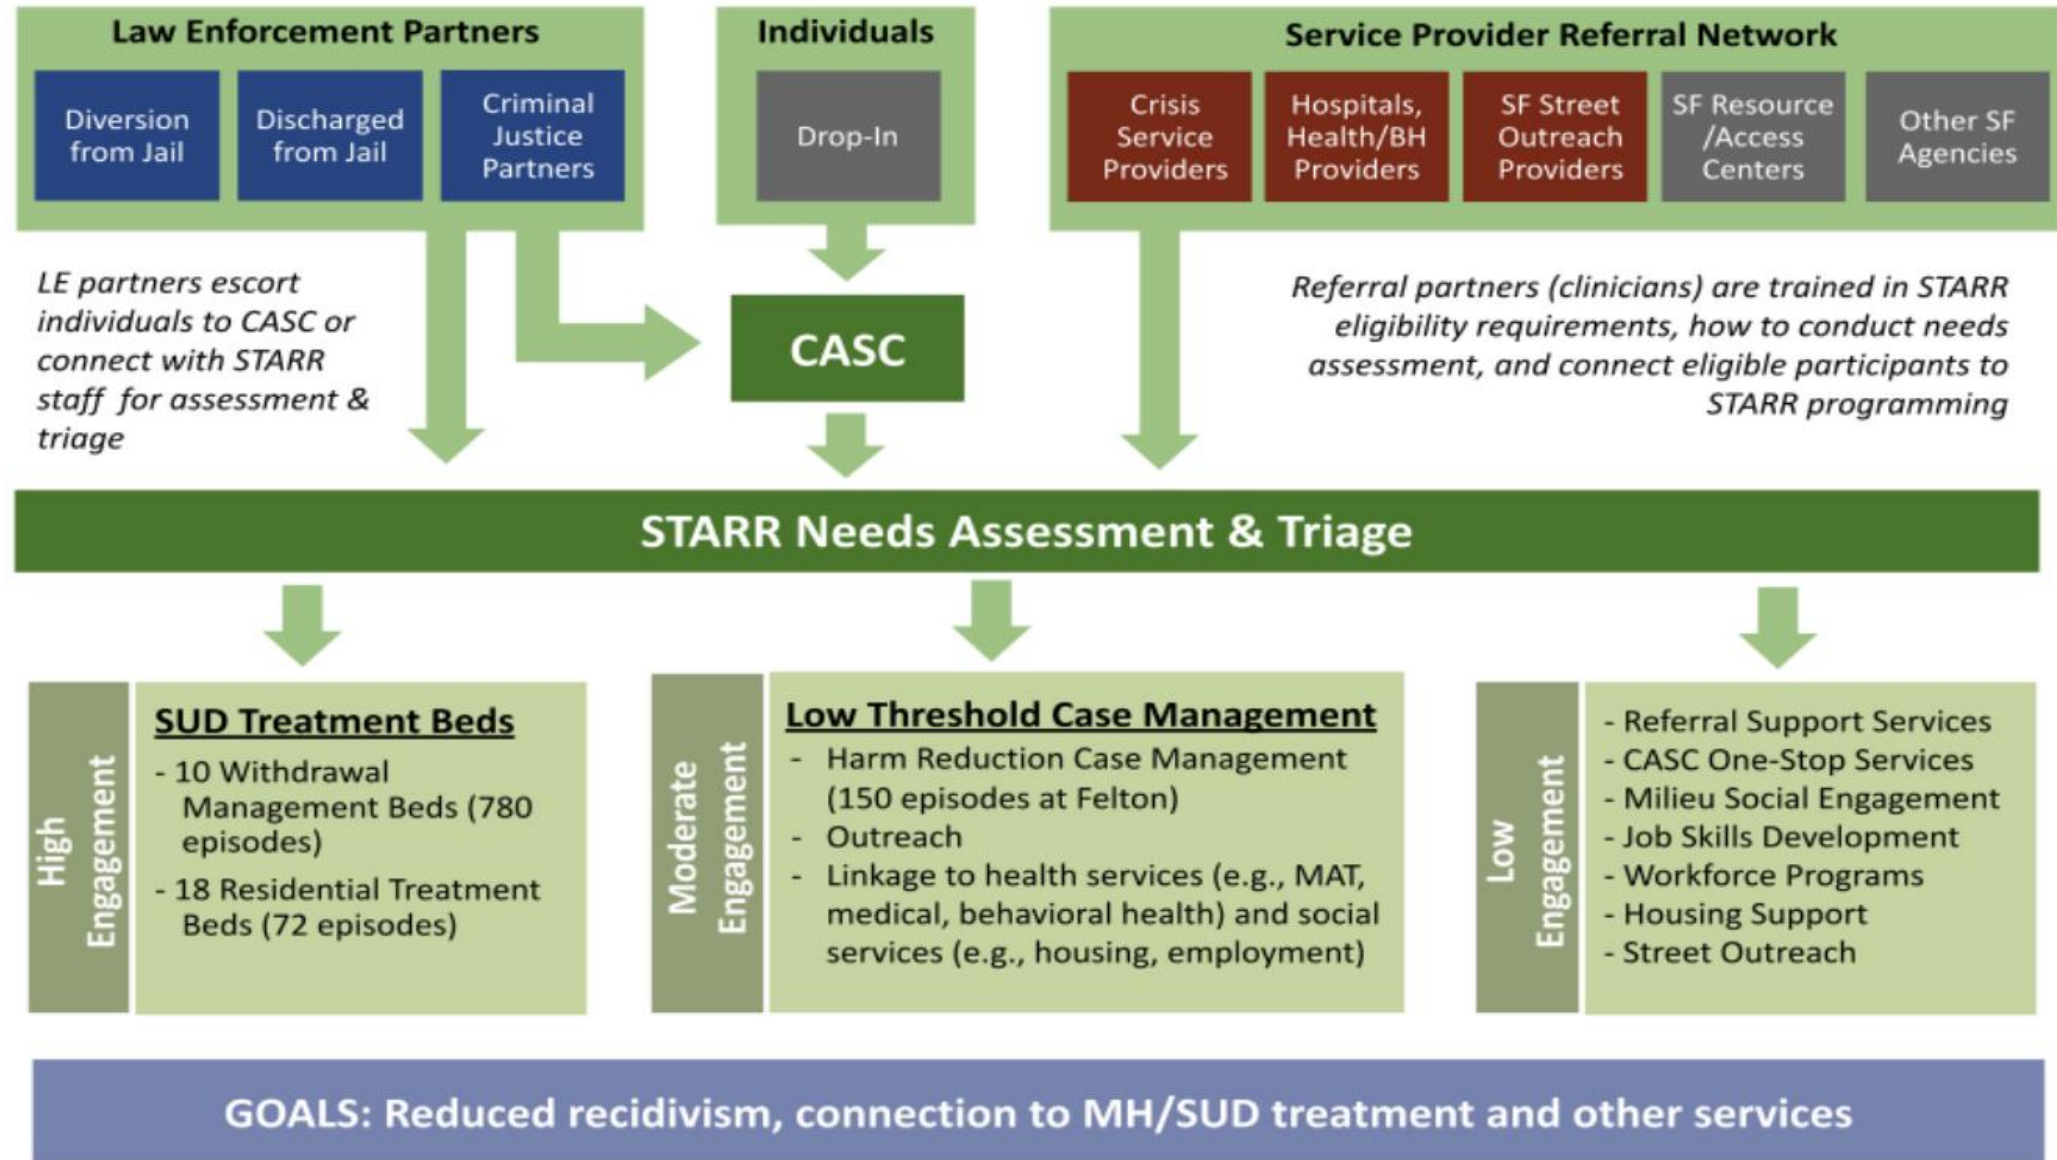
Law Enforcement Partners

Diversion from Jail

Discharged from Jail

Criminal Justice Partners

Individuals

Drop-In

Service Provider Referral Network

Crisis Service Providers

Hospitals, Health/BH Providers

SF Street Outreach Providers

SF Resource /Access Centers

Other SF Agencies

LE partners escort individuals to CASC or connect with STARR staff for assessment & triage

CASC

Referral partners (clinicians) are trained in STARR eligibility requirements, how to conduct needs assessment, and connect eligible participants to STARR programming

STARR Needs Assessment & Triage

High Engagement

SUD Treatment Beds

- 10 Withdrawal Management Beds (780 episodes)

- 18 Residential Treatment Beds (72 episodes)

Moderate Engagement

Low Threshold Case Management

- Harm Reduction Case Management (150 episodes at Felton)
- Outreach
- Linkage to health services (e.g., MAT, medical, behavioral health) and social services (e.g., housing, employment)

Low Engagement

- Referral Support Services
- CASC One-Stop Services
- Milieu Social Engagement
- Job Skills Development
- Workforce Programs
- Housing Support
- Street Outreach

GOALS: Reduced recidivism, connection to MH/SUD treatment and other services